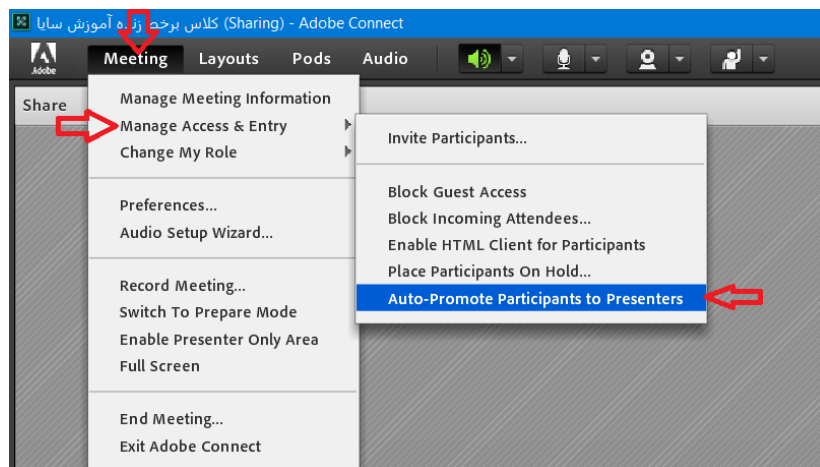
کلاس برخط زنده آموزش سایا (Sharing) - Adobe Connect

Adobe

Meeting Layouts Pods Audio

Share

Manage Meeting Information
Manage Access & Entry
Change My Role

Preferences...
Audio Setup Wizard...

Record Meeting...
Switch To Prepare Mode
Enable Presenter Only Area
Full Screen

End Meeting...
Exit Adobe Connect

Invite Participants...

Block Guest Access
Block Incoming Attendees...
Enable HTML Client for Participants
Place Participants On Hold...
Auto-Promote Participants to Presenters